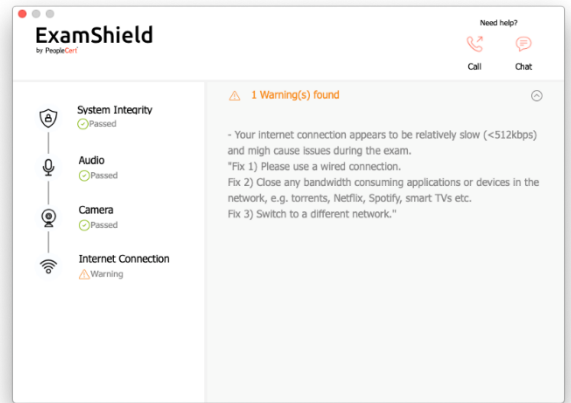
ExamShield
by PeopleCert

Need help?
Call
Chat

System Integrity
Passed

Audio
Passed

Camera
Passed

Internet Connection
Warning

1 Warning(s) found

- Your internet connection appears to be relatively slow (<512kbps) and migh cause issues during the exam.
"Fix 1) Please use a wired connection.
Fix 2) Close any bandwidth consuming applications or devices in the network, e.g. torrents, Netflix, Spotify, smart TVs etc.
Fix 3) Switch to a different network."